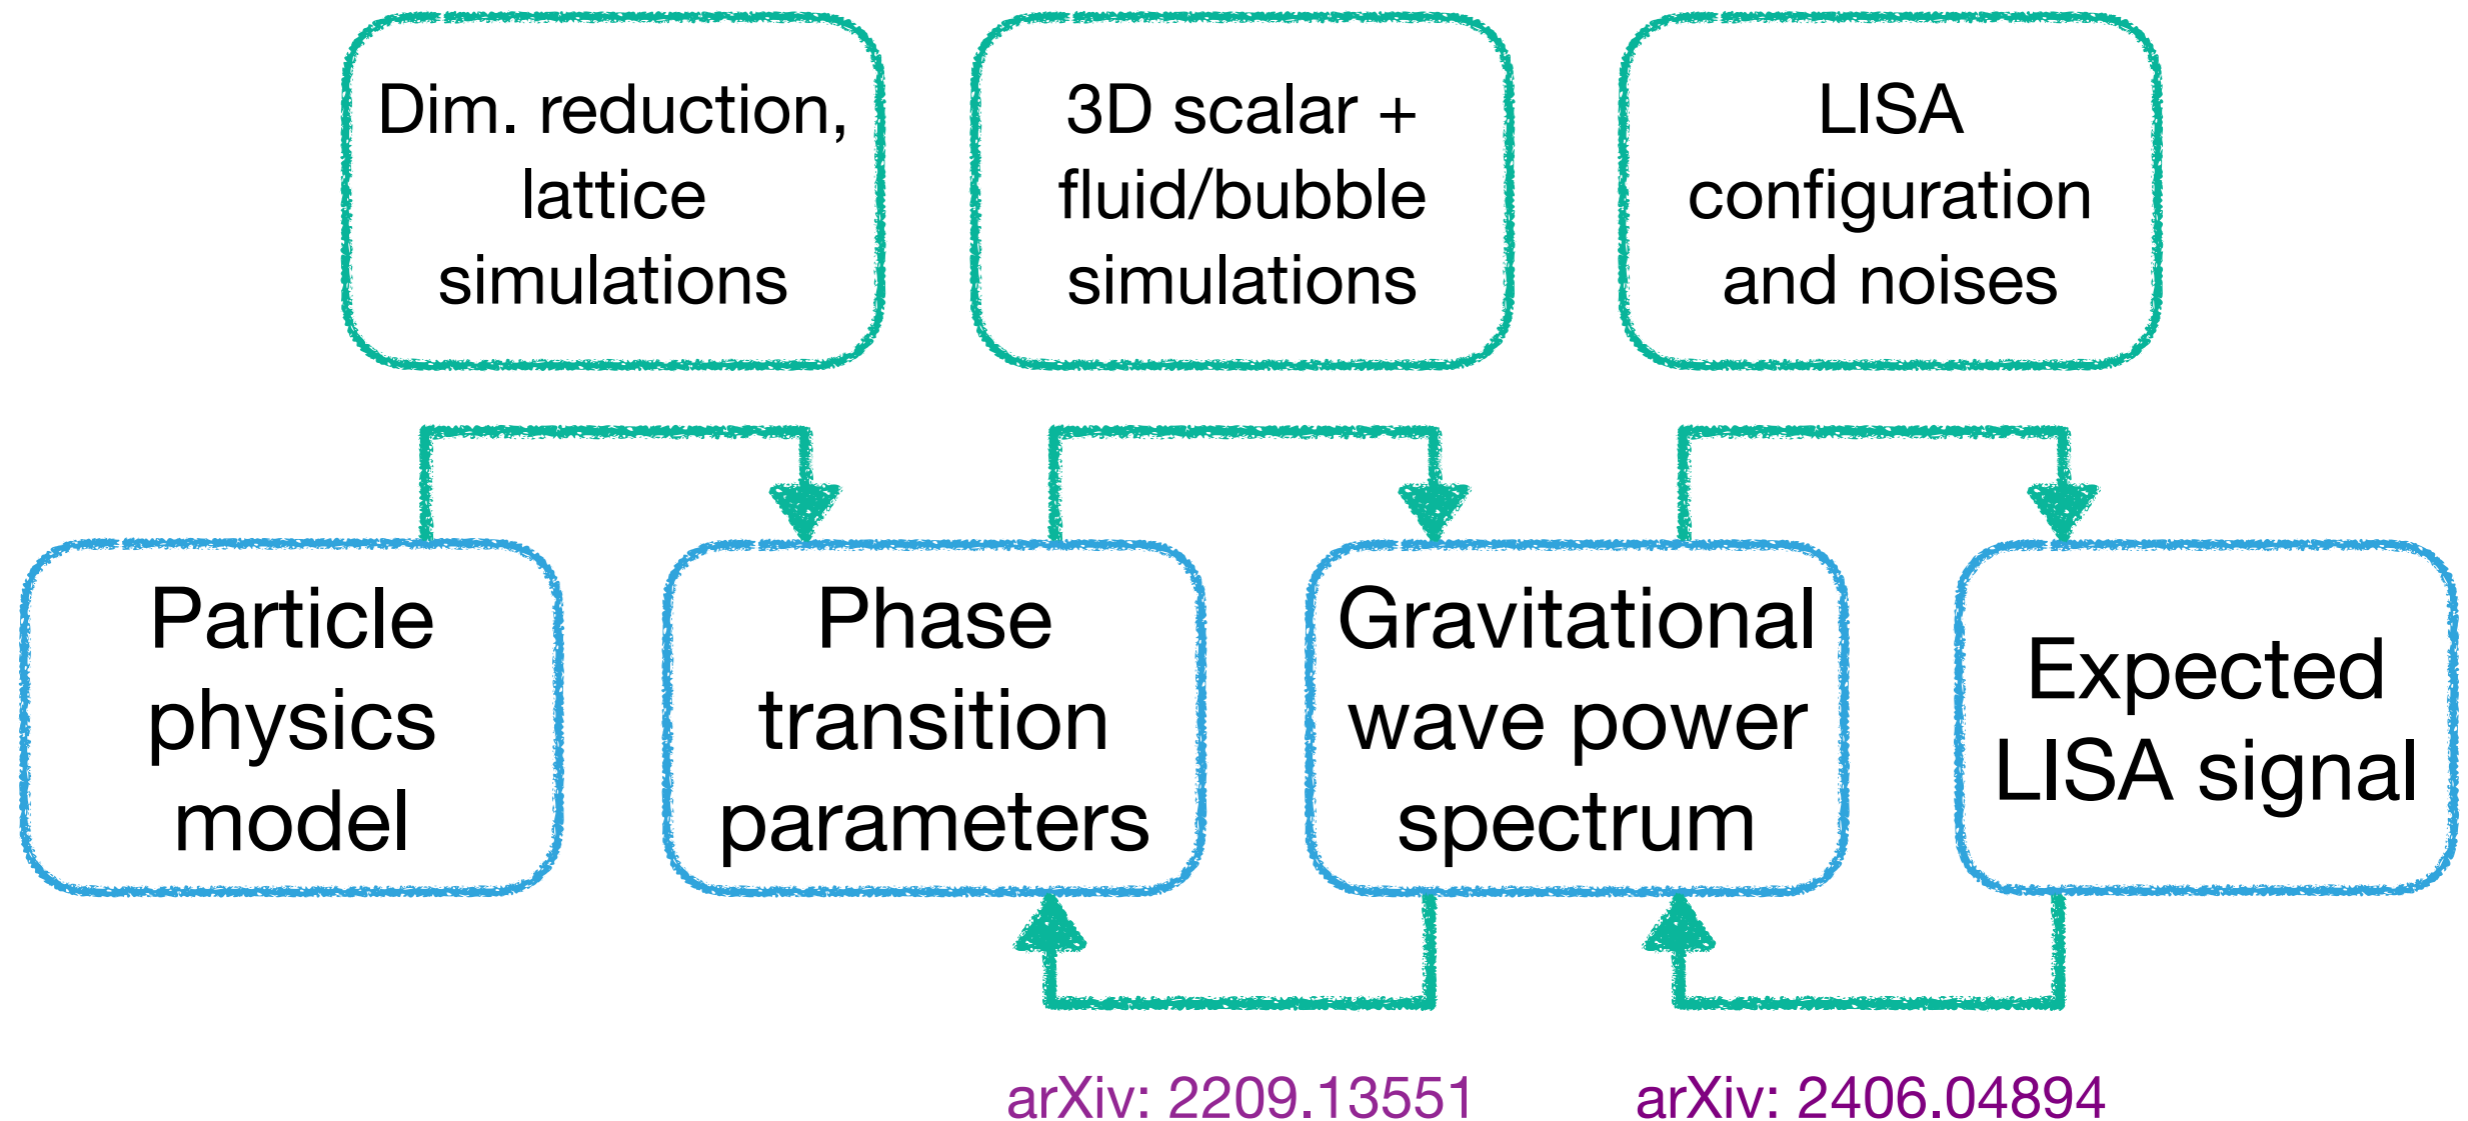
Dim. reduction, lattice simulations

3D scalar + fluid/bubble simulations

LISA configuration and noises

Particle physics model

Phase transition parameters

Gravitational wave power spectrum

Expected LISA signal

arXiv: 2209.13551

arXiv: 2406.04894